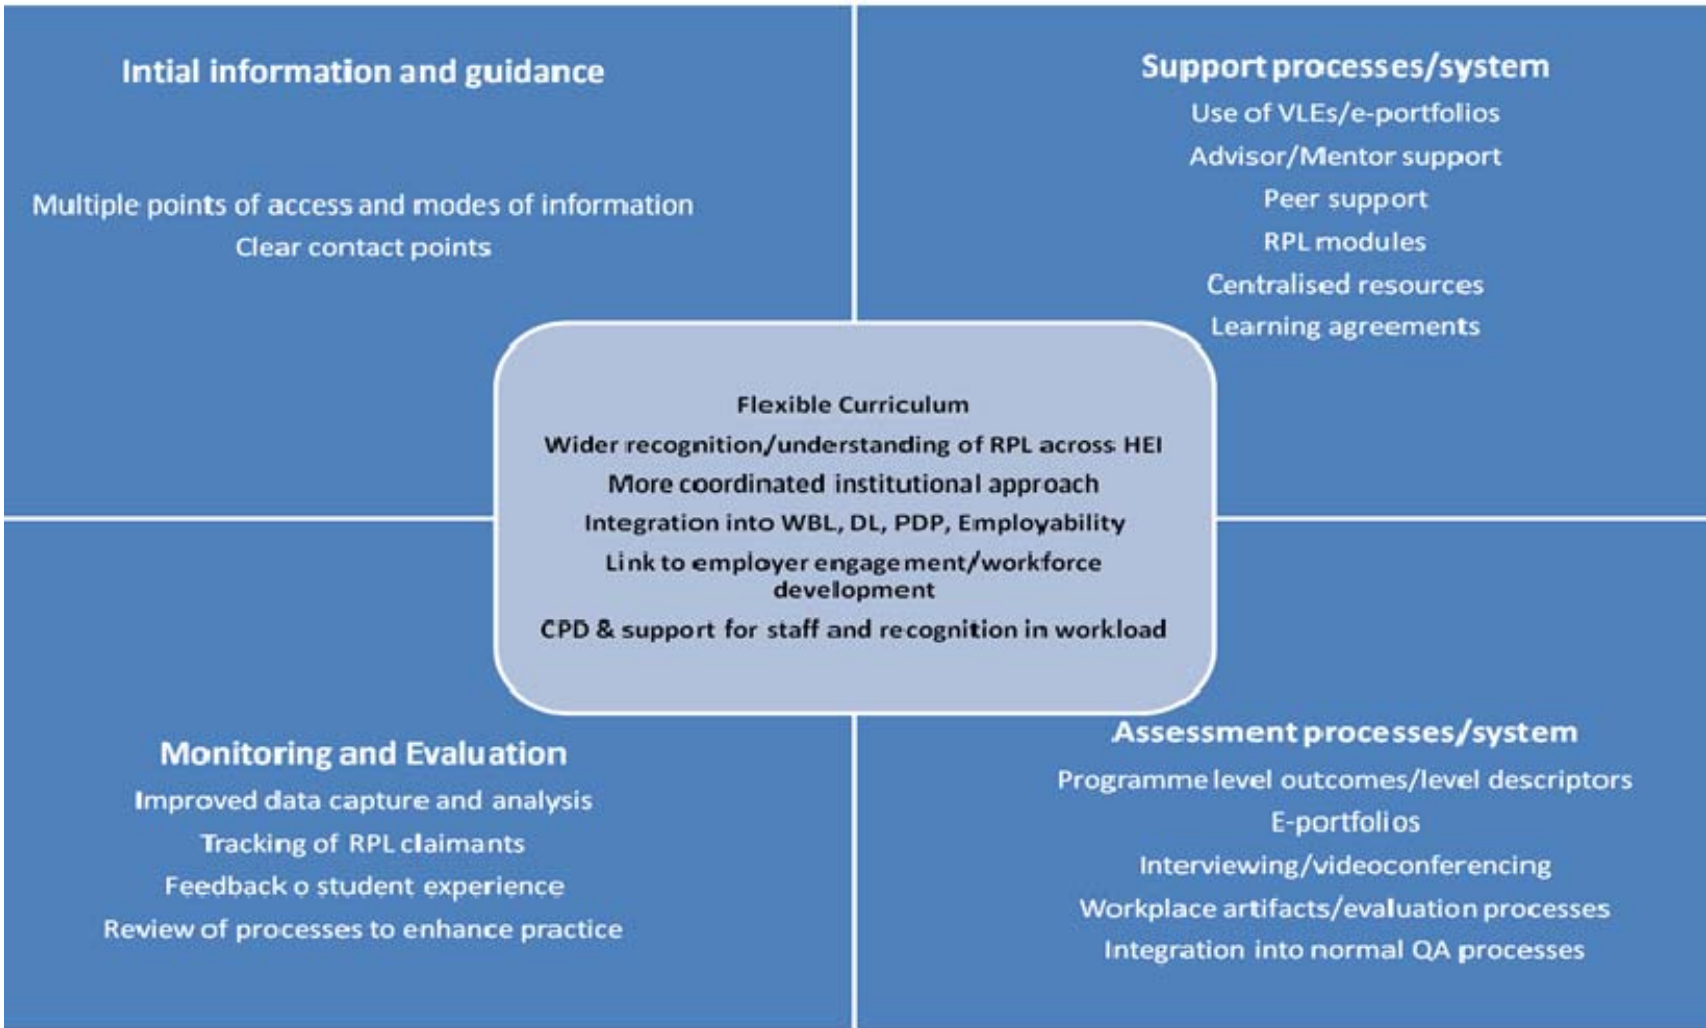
Intial information and guidance

Multiple points of access and modes of information
Clear contact points

Support processes/system
Use of VLEs/e-portfolios
Advisor/Mentor support
Peer support
RPL modules
Centralised resources
Learning agreements

Flexible Curriculum
Wider recognition/understanding of RPL across HEI
More coordinated institutional approach
Integration into WBL, DL, PDP, Employability
Link to employer engagement/workforce development
CPD & support for staff and recognition in workload

Monitoring and Evaluation
Improved data capture and analysis
Tracking of RPL claimants
Feedback o student experience
Review of processes to enhance practice

Assessment processes/system
Programme level outcomes/level descriptors
E-portfolios
Interviewing/videoconferencing
Workplace artifacts/evaluation processes
Integration into normal QA processes